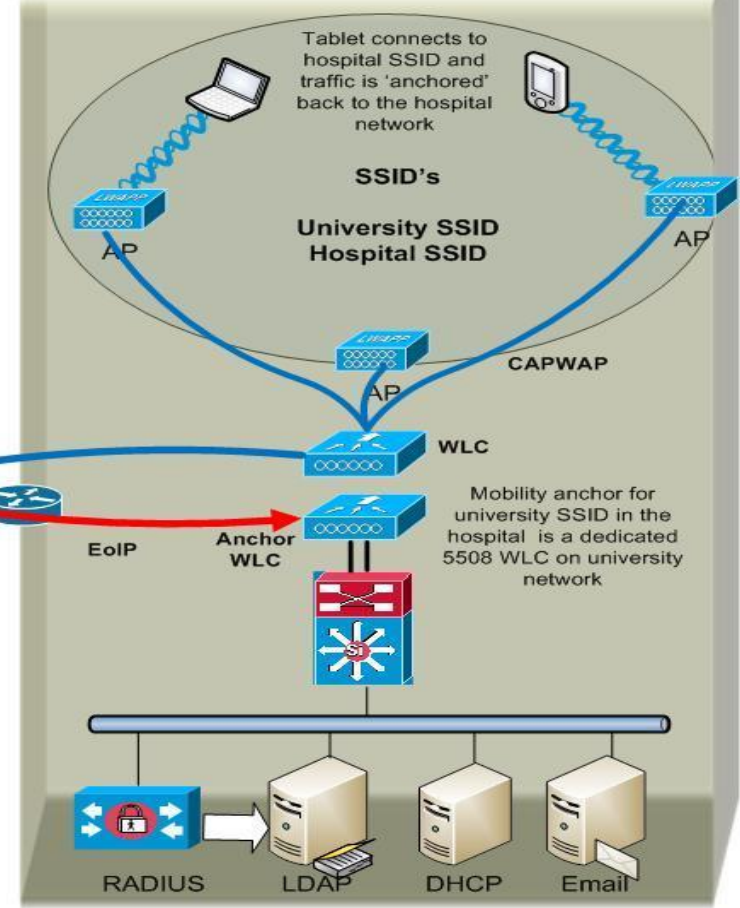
Tablet connects to hospital SSID and traffic is 'anchored' back to the hospital network

LWAPP

LWAPP

SSID's

University SSID
Hospital SSID

AP

AP

LWAPP

AP

CAPWAP

WLC

Mobility anchor for university SSID in the hospital is a dedicated 5508 WLC on university network

EoIP

Anchor WLC

SI

RADIUS

LDAP

DHCP

Email